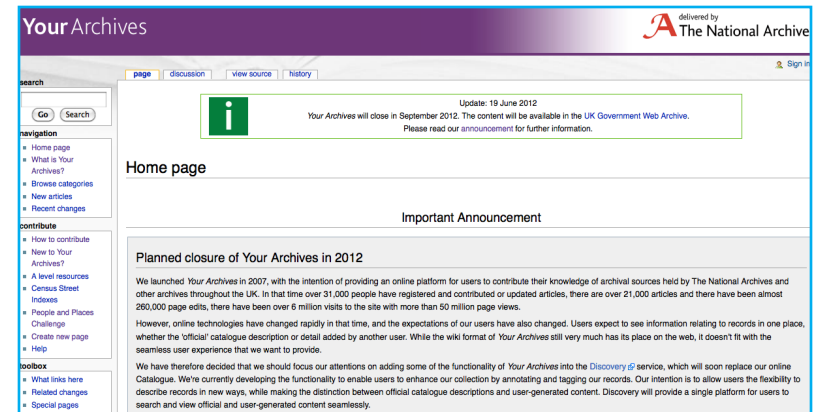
Your Archives

delivered by
The National Archive

page | discussion | view source | history

Sign in

search

Go | Search

navigation
- Home page
- What is Your Archives?
- Browse categories
- New articles
- Recent changes

contribute
- How to contribute
- New to Your Archives?
- A level resources
- Census Street Indexes
- People and Places Challenge
- Create new page
- Help

toolbox
- What links here
- Related changes
- Special pages

i

Update: 19 June 2012
Your Archives will close in September 2012. The content will be available in the UK Government Web Archive.
Please read our announcement for further information.

Home page

Important Announcement

Planned closure of Your Archives in 2012

We launched Your Archives in 2007, with the intention of providing an online platform for users to contribute their knowledge of archival sources held by The National Archives and other archives throughout the UK. In that time over 31,000 people have registered and contributed or updated articles, there are over 21,000 articles and there have been almost 260,000 page edits, there have been over 6 million visits to the site with more than 50 million page views.

However, online technologies have changed rapidly in that time, and the expectations of our users have also changed. Users expect to see information relating to records in one place, whether the 'official' catalogue description or detail added by another user. While the wiki format of Your Archives still very much has its place on the web, it doesn't fit with the seamless user experience that we want to provide.

We have therefore decided that we should focus our attentions on adding some of the functionality of Your Archives into the Discovery service, which will soon replace our online Catalogue. We're currently developing the functionality to enable users to enhance our collection by annotating and tagging our records. Our intention is to allow users the flexibility to describe records in new ways, while making the distinction between official catalogue descriptions and user-generated content. Discovery will provide a single platform for users to search and view official and user-generated content seamlessly.